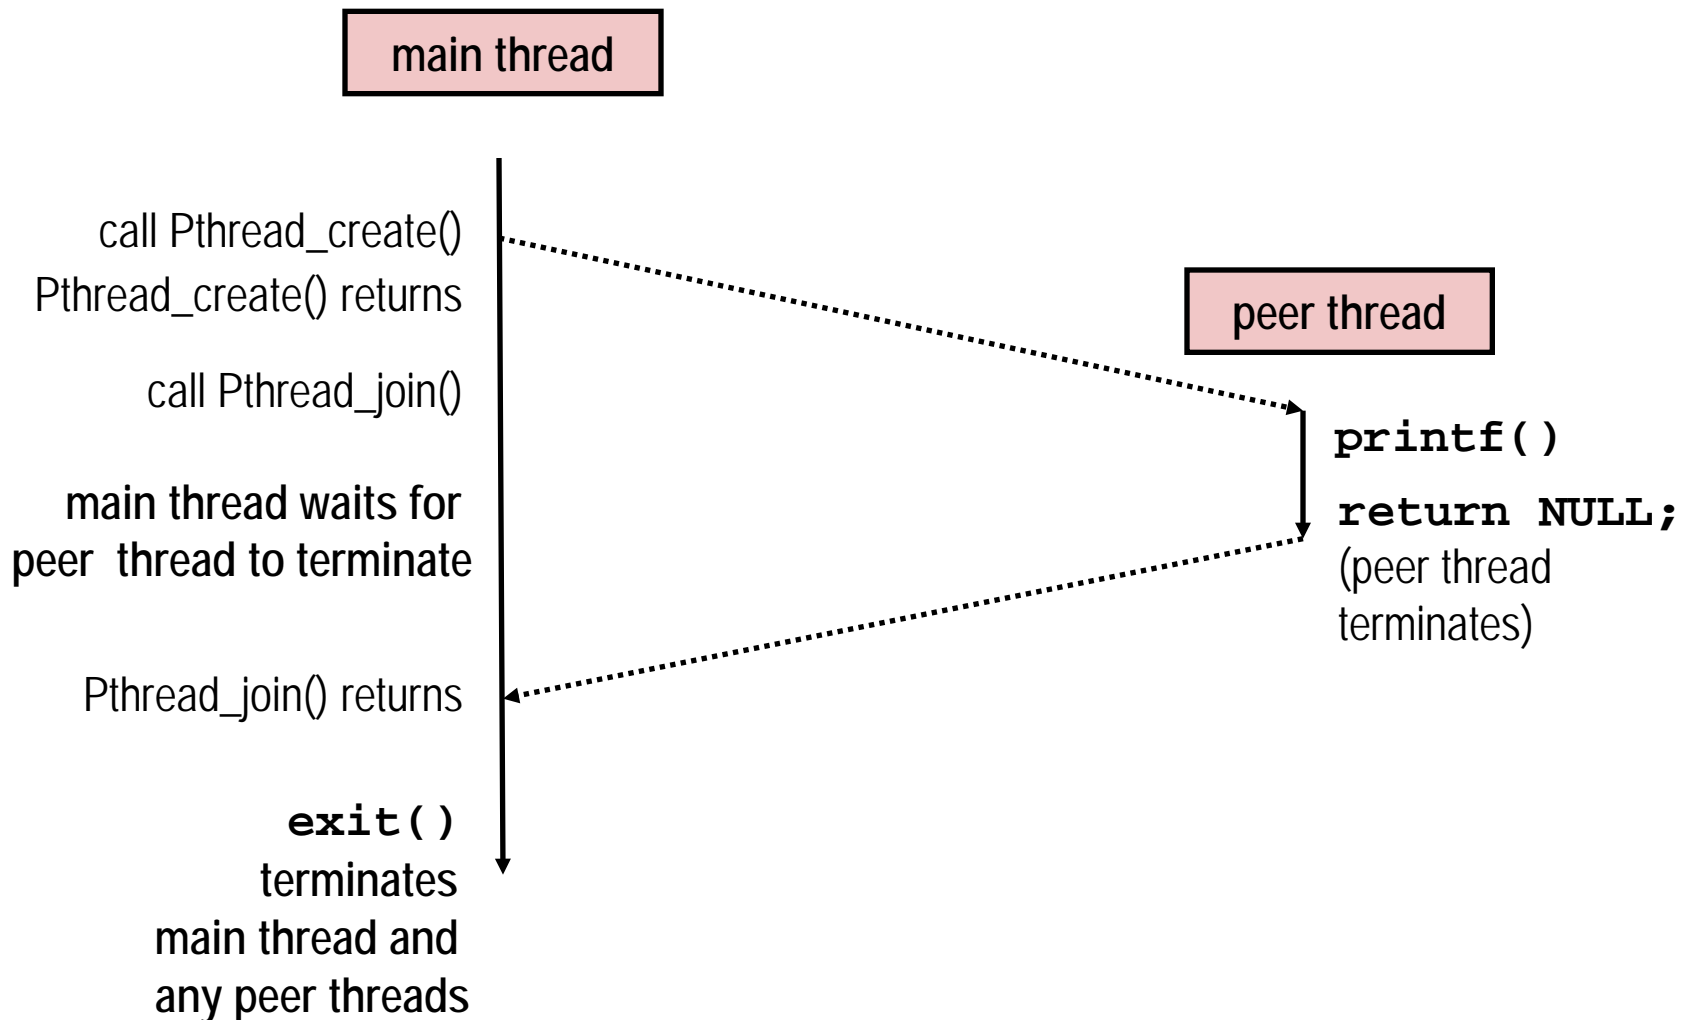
main thread

call Pthread_create()

Pthread_create() returns

peer thread

call Pthread_join()

printf()

main thread waits for peer thread to terminate

return NULL;
(peer thread terminates)

Pthread_join() returns

exit()
terminates main thread and any peer threads